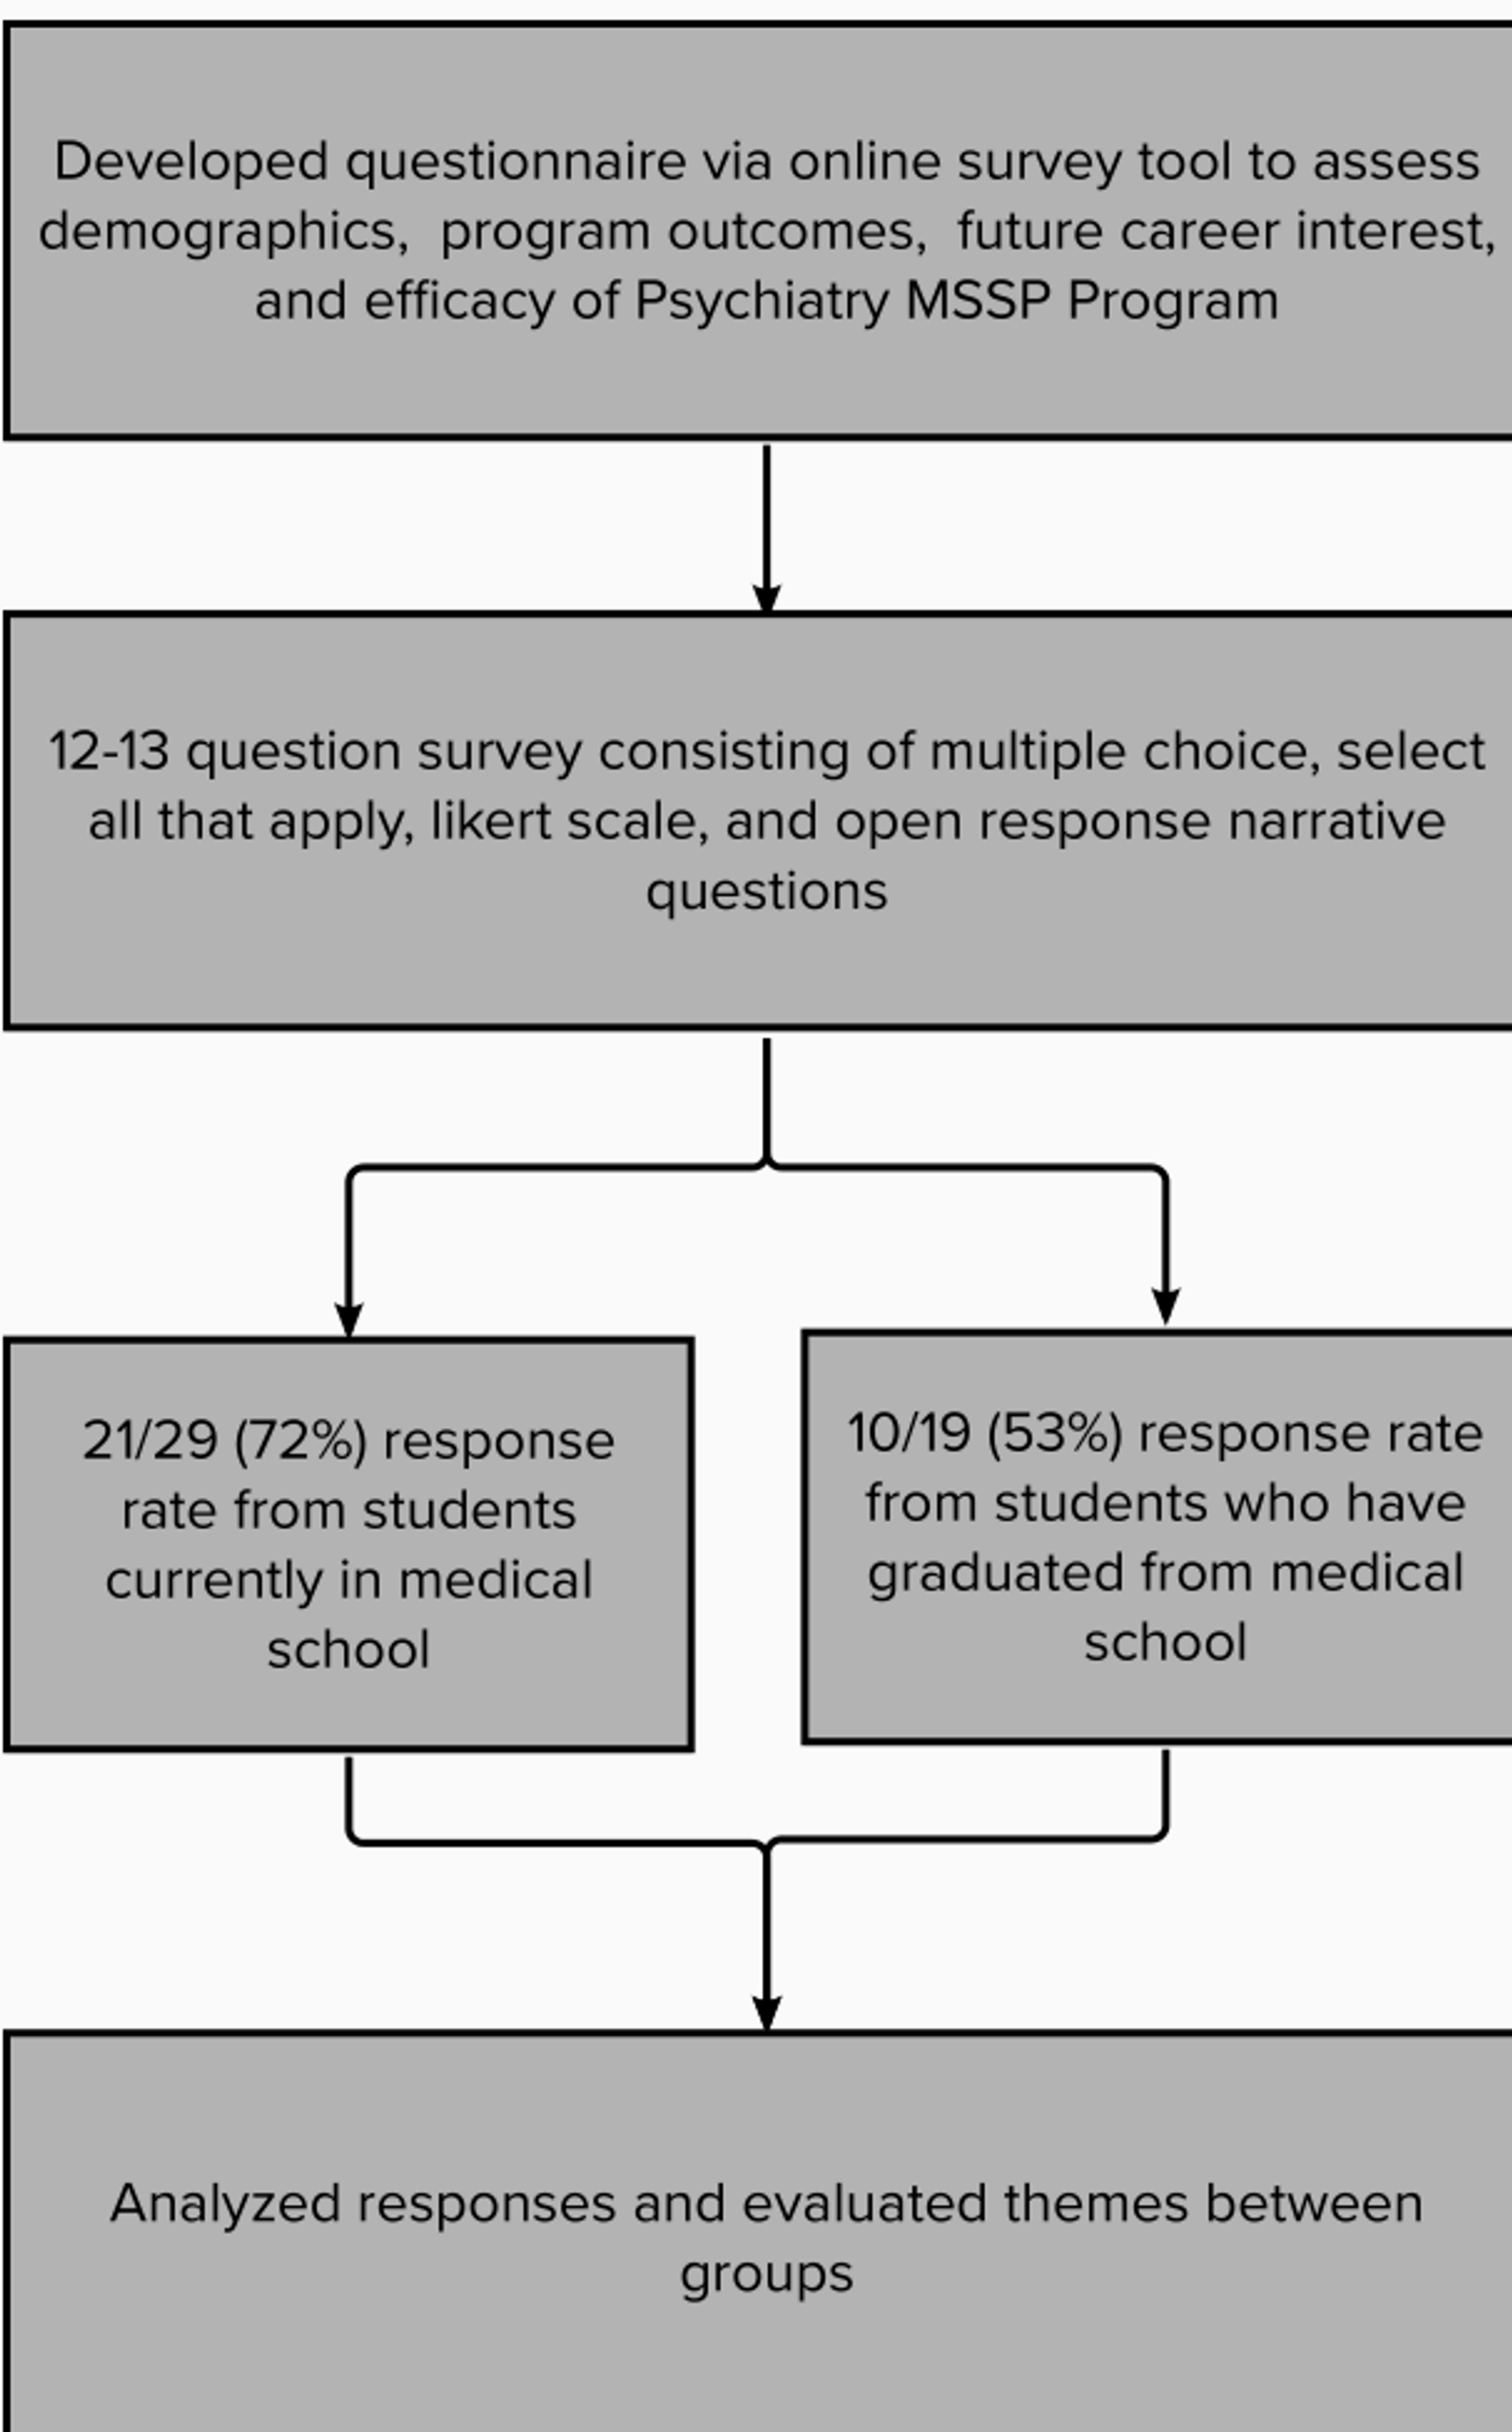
Developed questionnaire via online survey tool to assess demographics, program outcomes, future career interest, and efficacy of Psychiatry MSSP Program

12-13 question survey consisting of multiple choice, select all that apply, likert scale, and open response narrative questions

21/29 (72%) response rate from students currently in medical school

10/19 (53%) response rate from students who have graduated from medical school

Analyzed responses and evaluated themes between groups